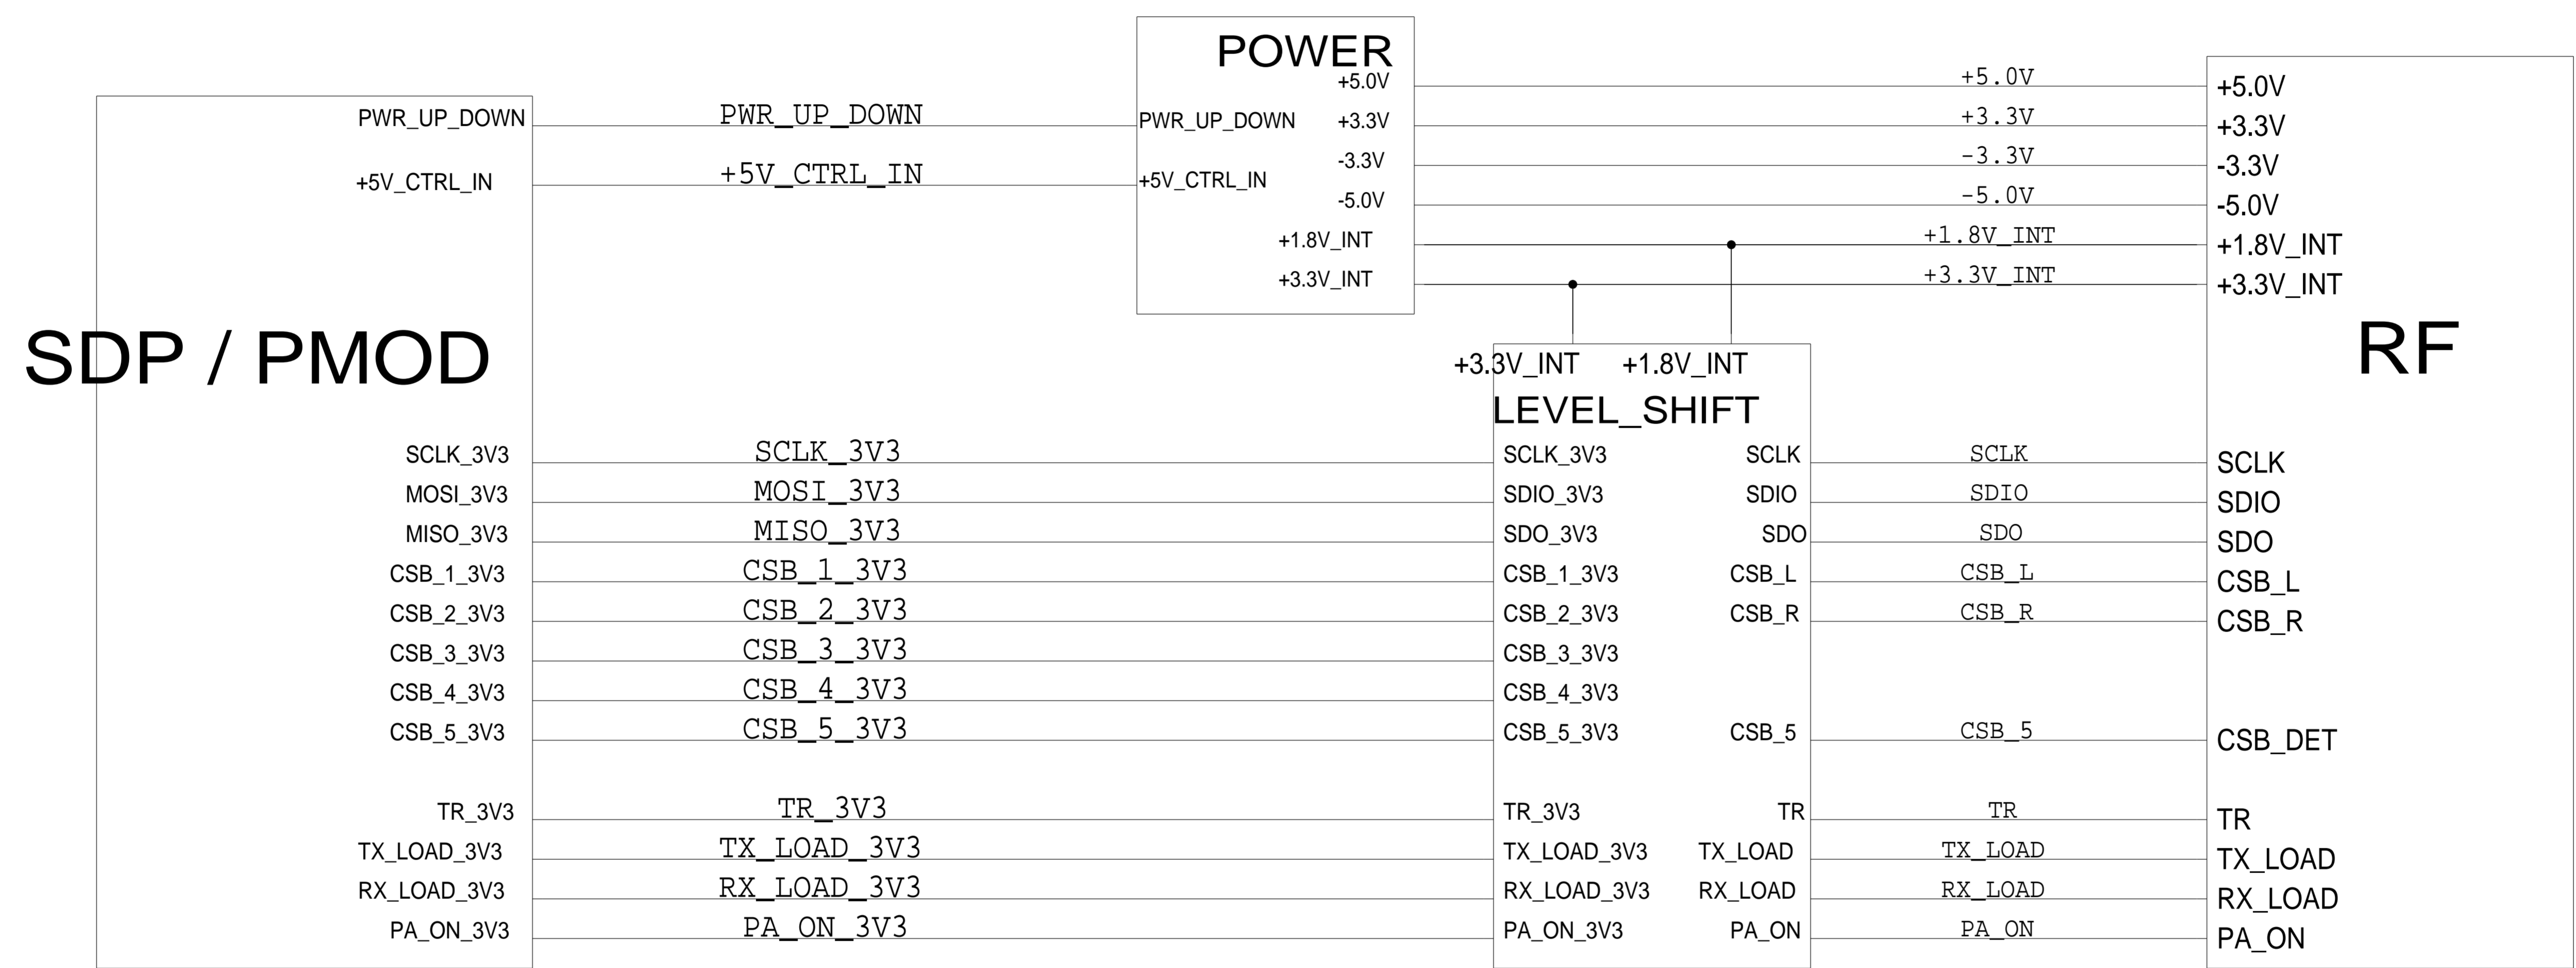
POWER
+5.0V
PWR_UP_DOWN +3.3V
-3.3V
+5V_CTRL_IN
-5.0V
+1.8V_INT
+3.3V_INT

SDP / PMOD
PWR_UP_DOWN
+5V_CTRL_IN
SCLK_3V3
MOSI_3V3
MISO_3V3
CSB_1_3V3
CSB_2_3V3
CSB_3_3V3
CSB_4_3V3
CSB_5_3V3
TR_3V3
TX_LOAD_3V3
RX_LOAD_3V3
PA_ON_3V3

PWR_UP_DOWN
+5V_CTRL_IN
SCLK_3V3
MOSI_3V3
MISO_3V3
CSB_1_3V3
CSB_2_3V3
CSB_3_3V3
CSB_4_3V3
CSB_5_3V3
TR_3V3
TX_LOAD_3V3
RX_LOAD_3V3
PA_ON_3V3

+3.3V_INT +1.8V_INT
LEVEL_SHIFT
SCLK_3V3 SCLK
SDIO_3V3 SDIO
SDO_3V3 SDO
CSB_1_3V3 CSB_L
CSB_2_3V3 CSB_R
CSB_3_3V3
CSB_4_3V3
CSB_5_3V3 CSB_5
TR_3V3 TR
TX_LOAD_3V3 TX_LOAD
RX_LOAD_3V3 RX_LOAD
PA_ON_3V3 PA_ON

+5.0V
+3.3V
-3.3V
-5.0V
+1.8V_INT
+3.3V_INT
SCLK
SDIO
SDO
CSB_L
CSB_R
CSB_5
TR
TX_LOAD
RX_LOAD
PA_ON

RF
+5.0V
+3.3V
-3.3V
-5.0V
+1.8V_INT
+3.3V_INT
SCLK
SDIO
SDO
CSB_L
CSB_R
CSB_DET
TR
TX_LOAD
RX_LOAD
PA_ON